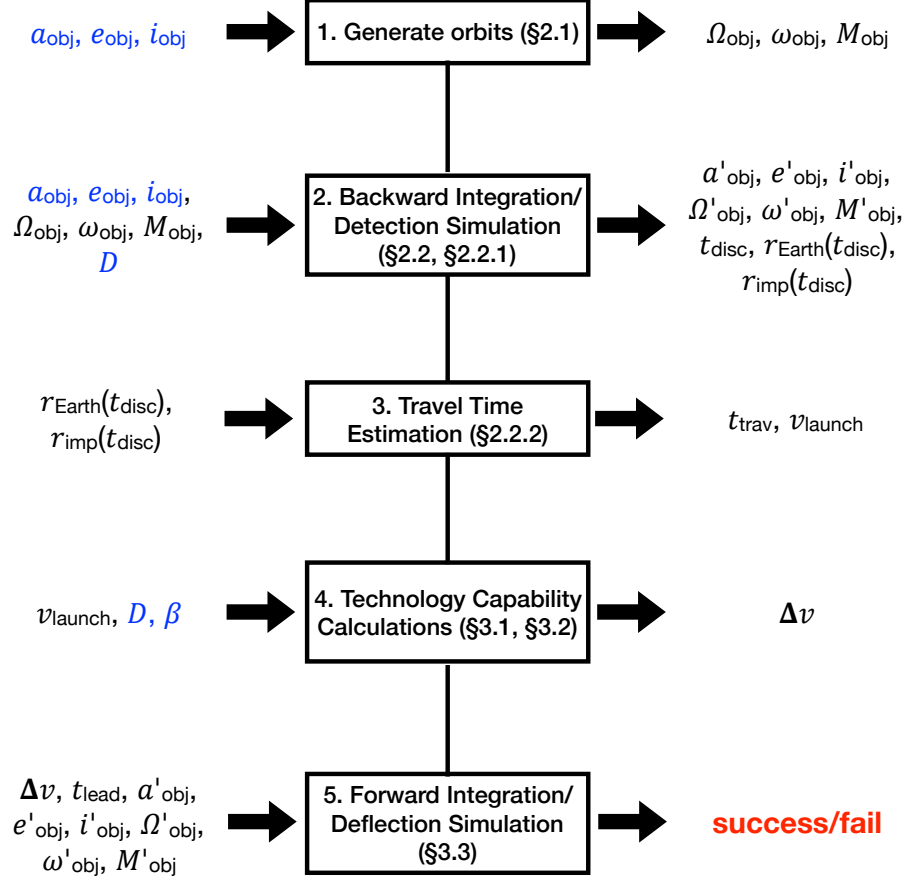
$a_{\text{obj}}$, $e_{\text{obj}}$, $i_{\text{obj}}$

1. Generate orbits (§2.1)

$\Omega_{\text{obj}}$, $\omega_{\text{obj}}$, $M_{\text{obj}}$

$a_{\text{obj}}$, $e_{\text{obj}}$, $i_{\text{obj}}$, $\Omega_{\text{obj}}$, $\omega_{\text{obj}}$, $M_{\text{obj}}$, $D$

2. Backward Integration/ Detection Simulation (§2.2, §2.2.1)

$a'_{\text{obj}}$, $e'_{\text{obj}}$, $i'_{\text{obj}}$, $\Omega'_{\text{obj}}$, $\omega'_{\text{obj}}$, $M'_{\text{obj}}$, $t_{\text{disc}}$, $r_{\text{Earth}}(t_{\text{disc}})$, $r_{\text{imp}}(t_{\text{disc}})$

$r_{\text{Earth}}(t_{\text{disc}})$, $r_{\text{imp}}(t_{\text{disc}})$

3. Travel Time Estimation (§2.2.2)

$t_{\text{trav}}$, $v_{\text{launch}}$

$v_{\text{launch}}$, $D$, $\beta$

4. Technology Capability Calculations (§3.1, §3.2)

$\mathbf{\Delta}v$

$\mathbf{\Delta}v$, $t_{\text{lead}}$, $a'_{\text{obj}}$, $e'_{\text{obj}}$, $i'_{\text{obj}}$, $\Omega'_{\text{obj}}$, $\omega'_{\text{obj}}$, $M'_{\text{obj}}$

5. Forward Integration/ Deflection Simulation (§3.3)

success/fail